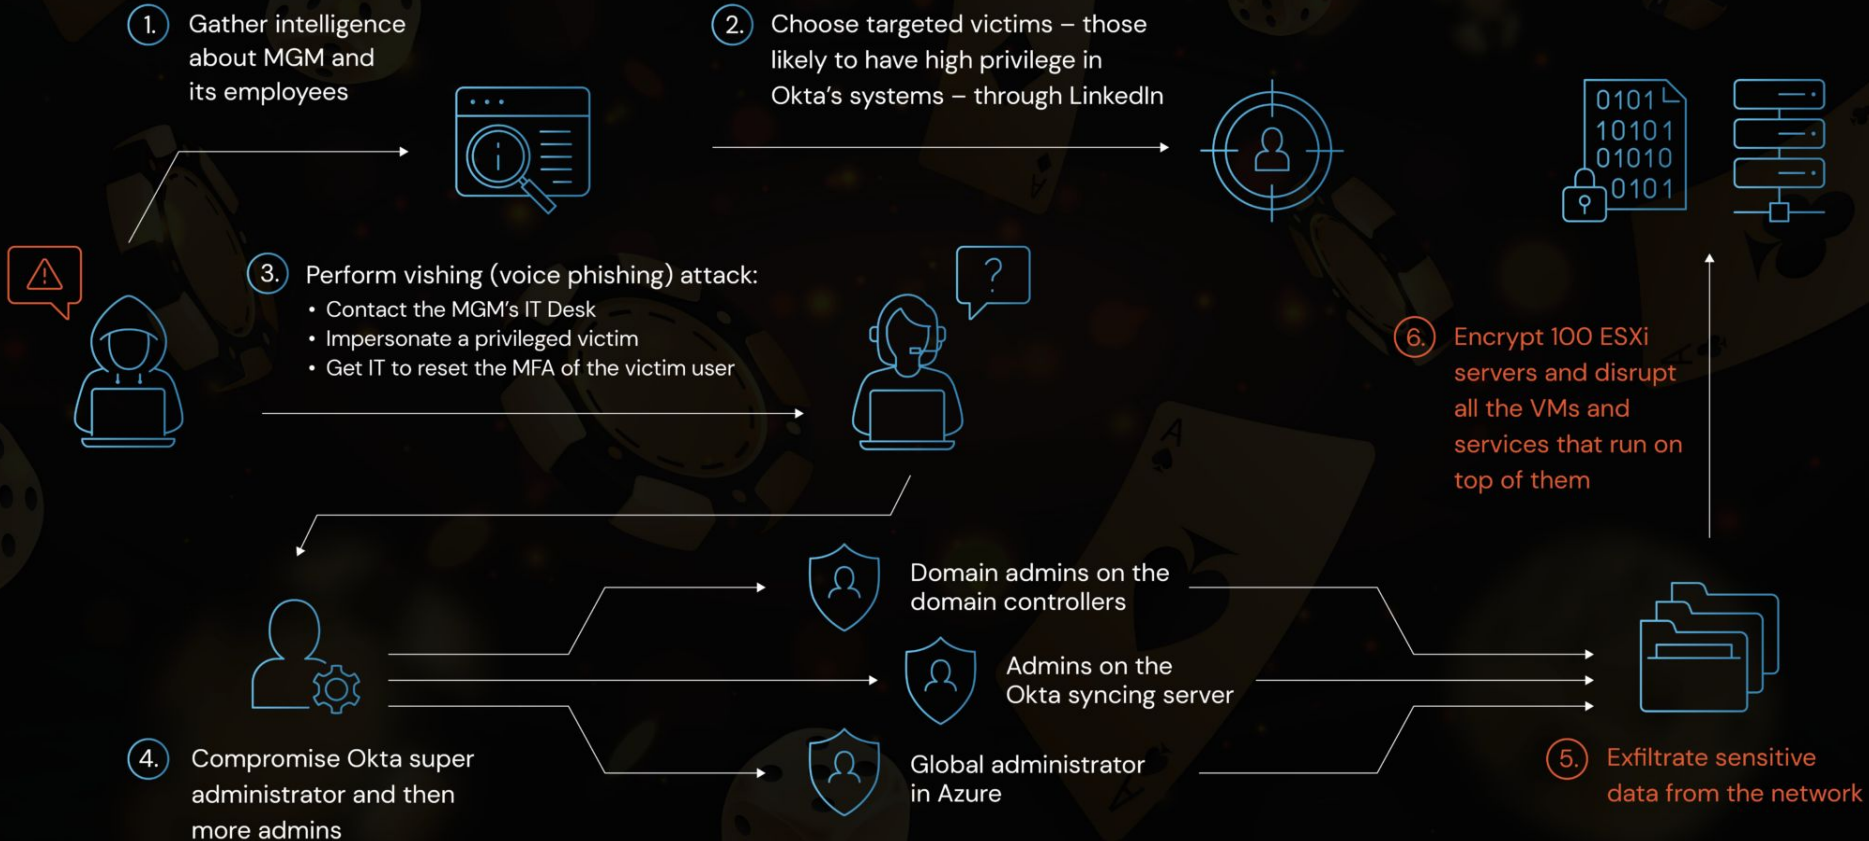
1. Gather intelligence about MGM and its employees

2. Choose targeted victims – those likely to have high privilege in Okta's systems – through LinkedIn

0101
10101
01010
0101

3. Perform vishing (voice phishing) attack:
• Contact the MGM's IT Desk
• Impersonate a privileged victim
• Get IT to reset the MFA of the victim user

?

6. Encrypt 100 ESXi servers and disrupt all the VMs and services that run on top of them

Domain admins on the domain controllers

Admins on the Okta syncing server

Global administrator in Azure

4. Compromise Okta super administrator and then more admins

5. Exfiltrate sensitive data from the network